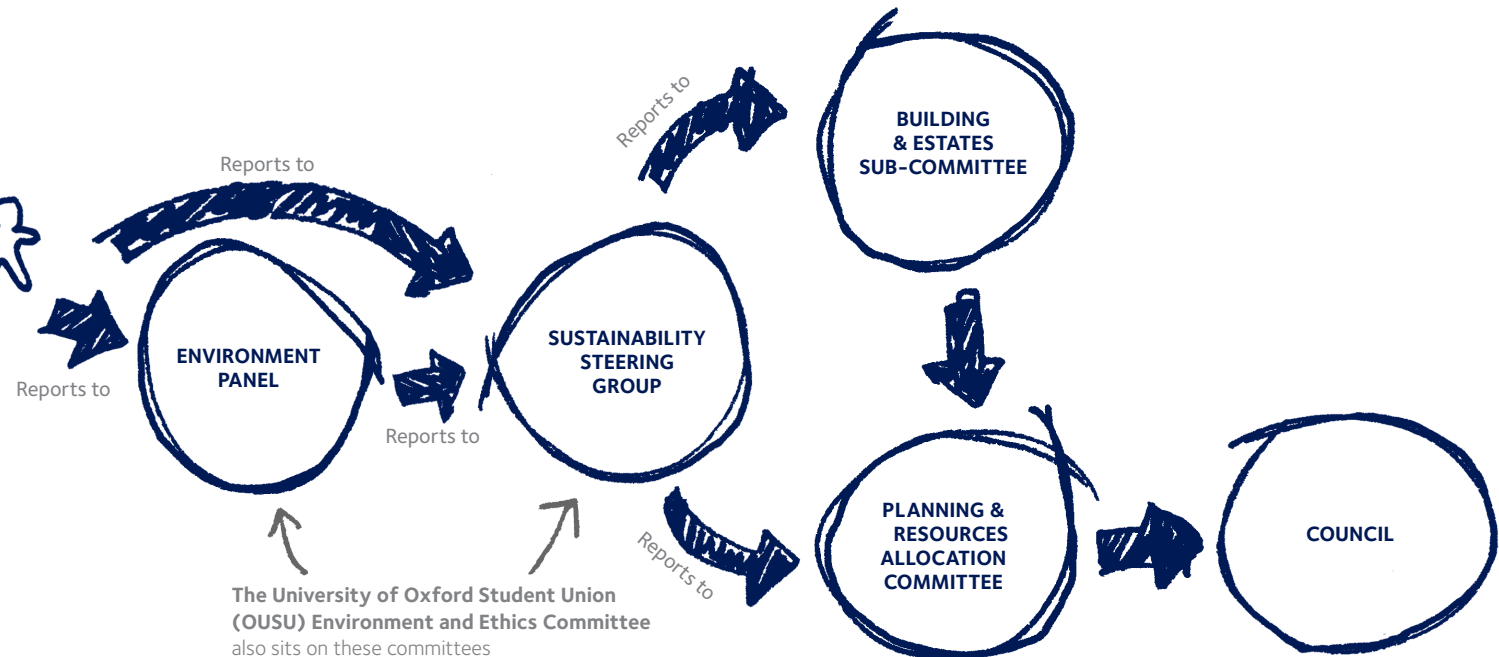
Reports to

Reports to

BUILDING & ESTATES SUB-COMMITTEE

Reports to

ENVIRONMENT PANEL

Reports to

SUSTAINABILITY STEERING GROUP

Reports to

PLANNING & RESOURCES ALLOCATION COMMITTEE

COUNCIL

Reports to

The University of Oxford Student Union (OUSU) Environment and Ethics Committee also sits on these committees